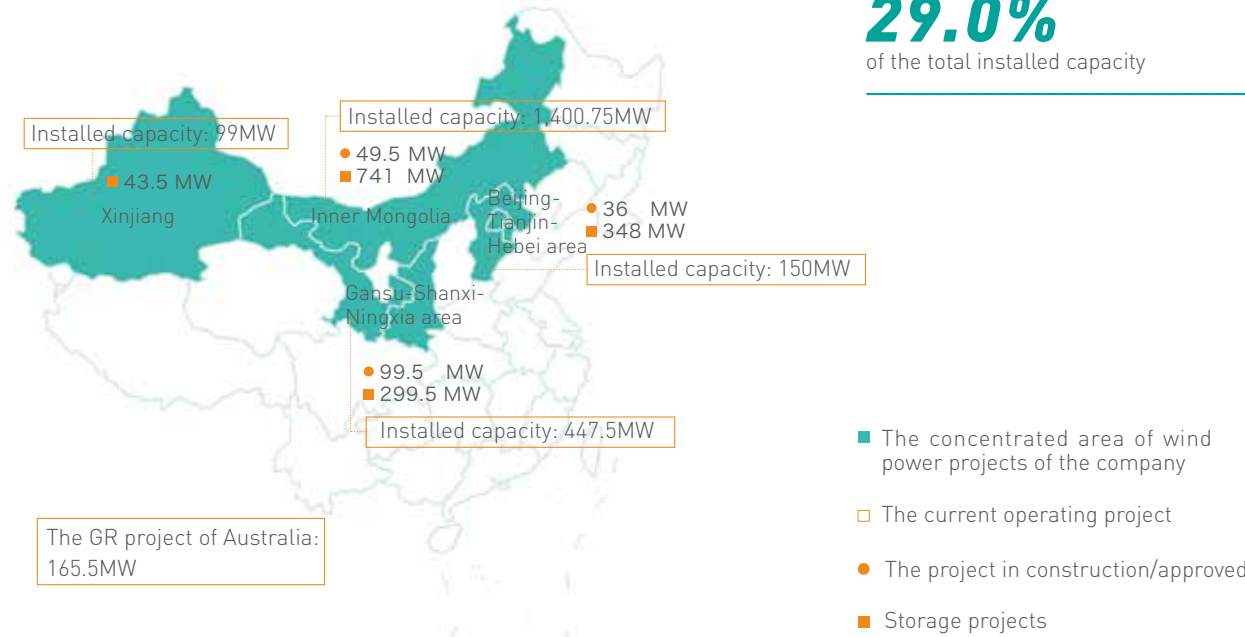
29.0%
of the total installed capacity

Installed capacity: 99MW
43.5 MW
Xinjiang

Installed capacity: 1,400.75MW
49.5 MW
741 MW
Inner Mongolia

Beijing-Tianjin-Hebei area
36 MW
348 MW
Installed capacity: 150MW

Gansu-Shanxi-Ningxia area
99.5 MW
299.5 MW
Installed capacity: 447.5MW

The GR project of Australia: 165.5MW

The concentrated area of wind power projects of the company

The current operating project

The project in construction/approved

Storage projects